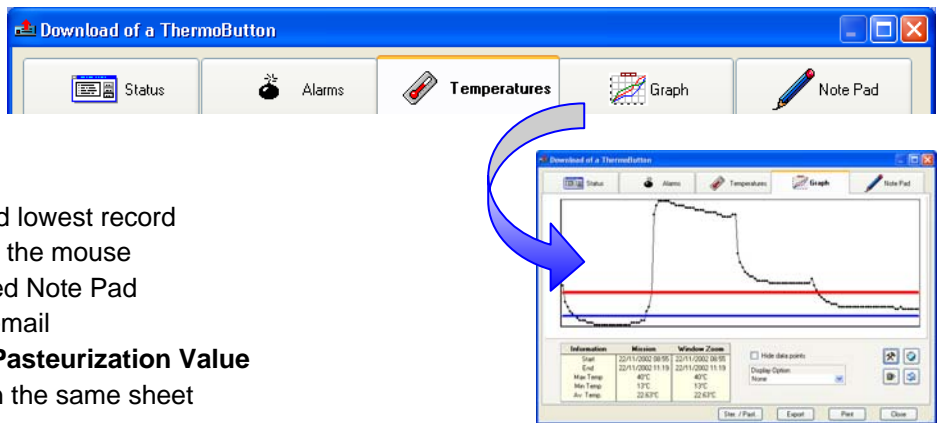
Download of a ThermoButton

Status | Alarms | Temperatures | Graph | Note Pad

d lowest record
the mouse
ed Note Pad
mail
Pasteurization Value
n the same sheet

Download of a ThermoButton

Status | Alarms | Temperatures | Graph | Note Pad

| Information | Mission | Window Zoom |
|---|---|---|
| Start | 22/11/2002 08:55 | 22/11/2002 08:55 |
| End | 22/11/2002 11:19 | 22/11/2002 11:19 |
| Max Temp | 40°C | 40°C |
| Min Temp | 13°C | 13°C |
| Av. Temp. | 22.63°C | 22.63°C |

Hide data points

Display Option
None

Ster. / Past. | Export | Print | Close